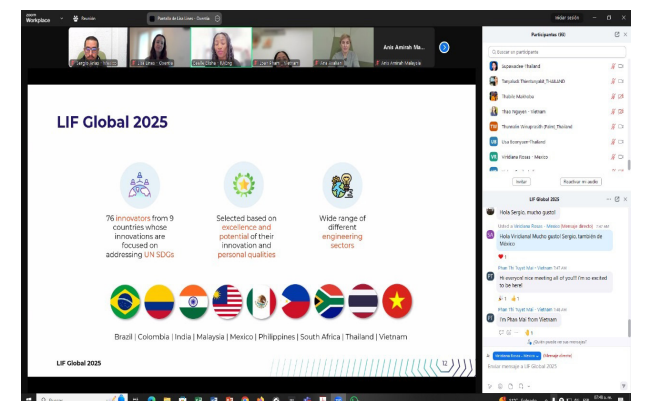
zoom Workplace
Reunión
Pantalla de Lisa Linares - Colombia
Iniciar sesión

Sergio Arias
Lisa Linares - Colombia
Cecilia Olaiya - RAEng
Joan Ainah - Vietnam
Anis Aminah Ma...
Anis Aminah Malaysia

LIF Global 2025

76 innovators from 9 countries whose innovations are focused on addressing UN SDGs

Selected based on excellence and potential of their innovation and personal qualities

Wide range of different engineering sectors

Brazil | Colombia | India | Malaysia | Mexico | Philippines | South Africa | Thailand | Vietnam

LIF Global 2025

12

Participantes (80)
Buscar un participante
Jaipawadee Thailand
Tanyaluck Thammapisit_THAILAND
Thabile Mashaba
Thao Nguyen - Vietnam
Thanwalai Wongsuwat (Pam)_Thailand
Lisa Sooryam-Thailand
Viridiana Rosas - Mexico
Invitar
Reactivar audio

LIF Global 2025
Hola Sergio, mucho gusto!
Viridiana Rosas - Mexico (Mensaje directo) 7:40 AM
Hola Viridiana! Mucho gusto! Sergio, también de Mexico
Phan Thi Tuyet Mai - Vietnam 7:41 AM
Hi everyone! nice meeting all of you!!! I'm so excited to be here!
Phan Thi Tuyet Mai - Vietnam 7:41 AM
I'm Phan Mai from Vietnam
¿Quién puede ver sus mensajes?
Viridiana Rosas - Mexico
Enviar mensaje a LIF Global 2025